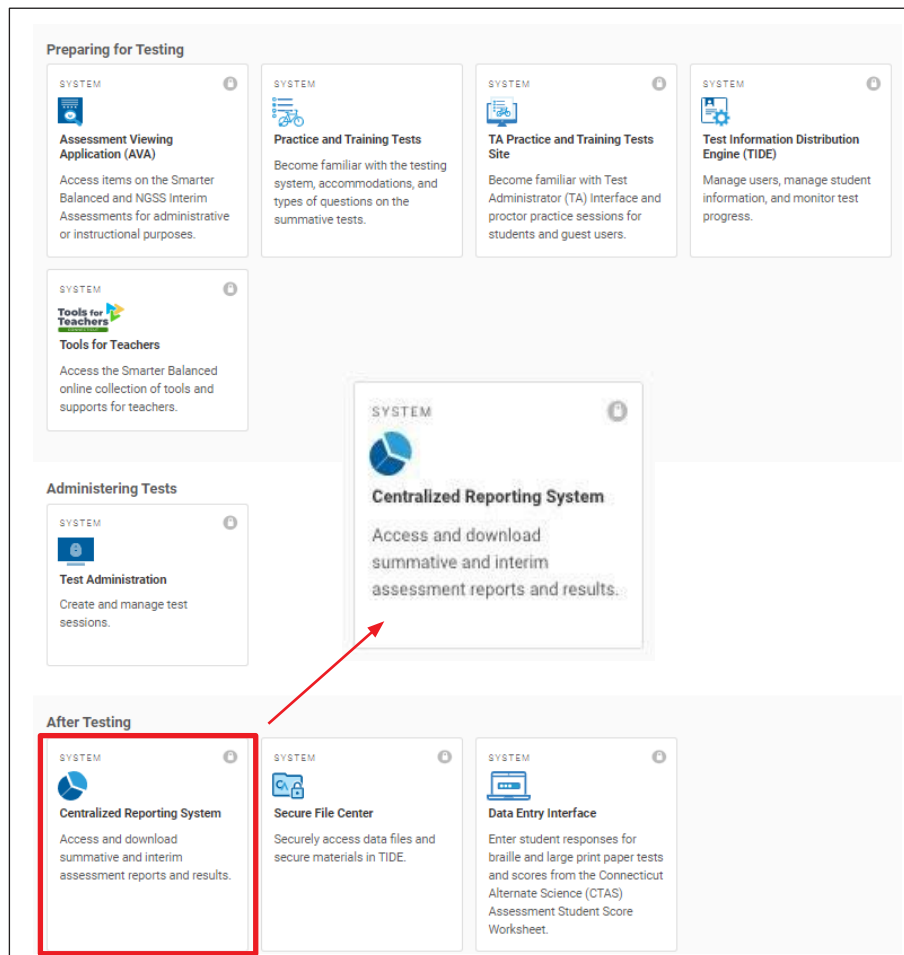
Preparing for Testing

SYSTEM
Assessment Viewing Application (AVA)
Access items on the Smarter Balanced and NGSS Interim Assessments for administrative or instructional purposes.

SYSTEM
Practice and Training Tests
Become familiar with the testing system, accommodations, and types of questions on the summative tests.

SYSTEM
TA Practice and Training Tests Site
Become familiar with Test Administrator (TA) Interface and proctor practice sessions for students and guest users.

SYSTEM
Test Information Distribution Engine (TIDE)
Manage users, manage student information, and monitor test progress.

SYSTEM
Tools for Teachers
Tools for Teachers
Access the Smarter Balanced online collection of tools and supports for teachers.

SYSTEM
Centralized Reporting System
Access and download summative and interim assessment reports and results.

Administering Tests

SYSTEM
Test Administration
Create and manage test sessions.

After Testing

SYSTEM
Centralized Reporting System
Access and download summative and interim assessment reports and results.

SYSTEM
Secure File Center
Securely access data files and secure materials in TIDE.

SYSTEM
Data Entry Interface
Enter student responses for braille and large print paper tests and scores from the Connecticut Alternate Science (CTAS) Assessment Student Score Worksheet.